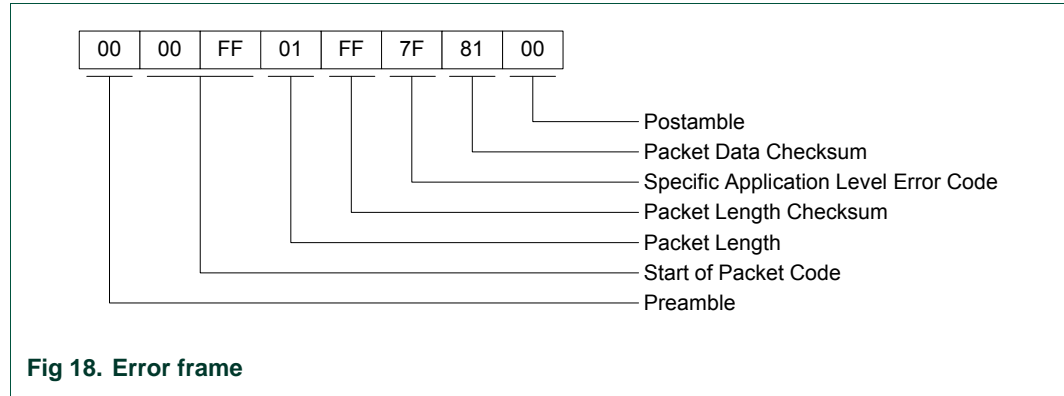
| 00 | 00 | FF | 01 | FF | 7F | 81 | 00 |
|---|---|---|---|---|---|---|---|

Postamble
Packet Data Checksum
Specific Application Level Error Code
Packet Length Checksum
Packet Length
Start of Packet Code
Preamble

Fig 18. Error frame